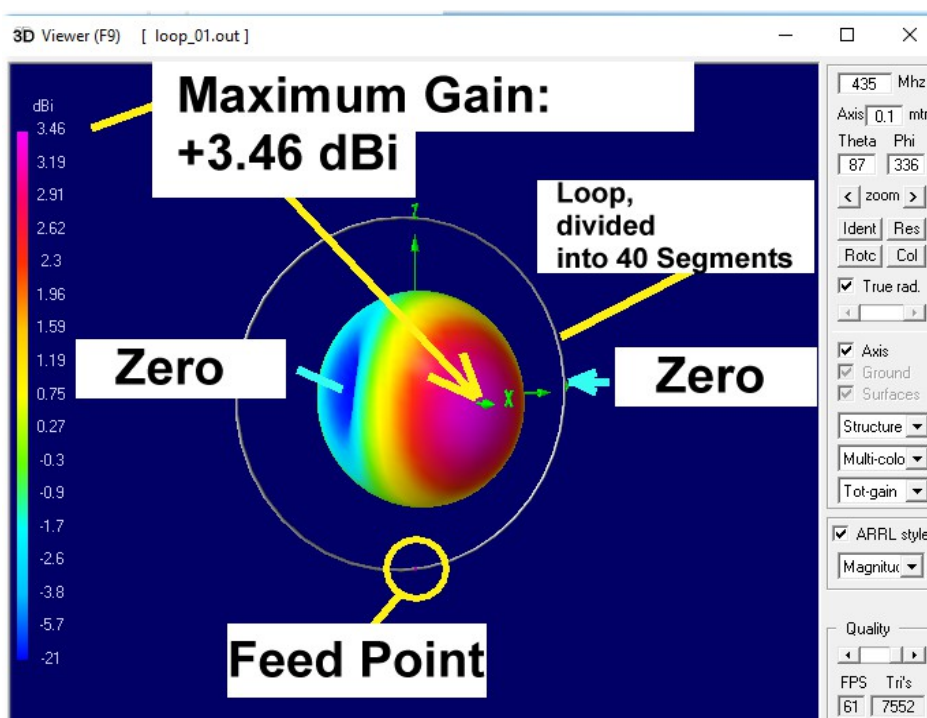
3D Viewer (F9) [ loop_01.out ]

dBi
3.46
3.19
2.91
2.62
2.3
1.96
1.59
1.19
0.75
0.27
-0.3
-0.9
-1.7
-2.6
-3.8
-5.7
-21

Maximum Gain:
+3.46 dBi

Loop,
divided
into 40 Segments

Zero

Zero

Z

X

Feed Point

435 Mhz
Axis 0.1 mtr
Theta Phi
87 336
< zoom >
Ident Res
Rotc Col
True rad.
Axis
Ground
Surfaces
Structure
Multi-colo
Tot-gain
ARRL style
Magnituc
Quality
FPS Tri's
61 7552